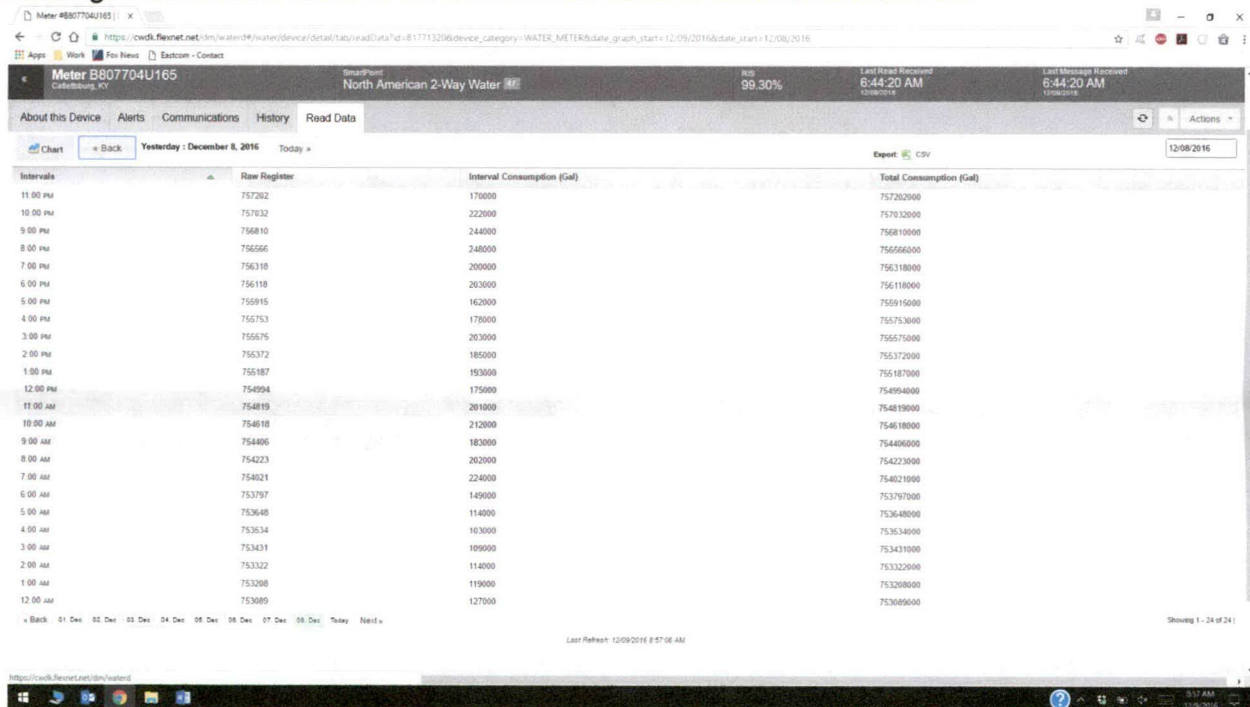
Meter #B807704U165 | ×

https://cwdk.flexnet.net/dm/waterd#/water/device/detail/tab/readData?id=81771320&device_category=WATER_METER&date_graph_start=12/09/2016&date_start=12/08/2016

Apps Work Fox News Eastcom - Contact

Meter B807704U165
Catlettsburg, KY

SmartPoint
North American 2-Way Water

RIS
99.30%

Last Read Received
6:44:20 AM
12/08/2016

Last Message Received
6:44:20 AM
12/09/2016

About this Device Alerts Communications History Read Data

Actions

Chart « Back Yesterday : December 8, 2016 Today »

Export: CSV

12/08/2016

| Intervals | Raw Register | Interval Consumption (Gal) | Total Consumption (Gal) |
|---|---|---|---|
| 11:00 PM | 757202 | 170000 | 757202000 |
| 10:00 PM | 757032 | 222000 | 757032000 |
| 9:00 PM | 756810 | 244000 | 756810000 |
| 8:00 PM | 756566 | 248000 | 756566000 |
| 7:00 PM | 756318 | 200000 | 756318000 |
| 6:00 PM | 756118 | 203000 | 756118000 |
| 5:00 PM | 755915 | 162000 | 755915000 |
| 4:00 PM | 755753 | 178000 | 755753000 |
| 3:00 PM | 755575 | 203000 | 755575000 |
| 2:00 PM | 755372 | 185000 | 755372000 |
| 1:00 PM | 755187 | 193000 | 755187000 |
| 12:00 PM | 754994 | 175000 | 754994000 |
| 11:00 AM | 754819 | 201000 | 754819000 |
| 10:00 AM | 754618 | 212000 | 754618000 |
| 9:00 AM | 754406 | 183000 | 754406000 |
| 8:00 AM | 754223 | 202000 | 754223000 |
| 7:00 AM | 754021 | 224000 | 754021000 |
| 6:00 AM | 753797 | 149000 | 753797000 |
| 5:00 AM | 753648 | 114000 | 753648000 |
| 4:00 AM | 753534 | 103000 | 753534000 |
| 3:00 AM | 753431 | 109000 | 753431000 |
| 2:00 AM | 753322 | 114000 | 753322000 |
| 1:00 AM | 753208 | 119000 | 753208000 |
| 12:00 AM | 753089 | 127000 | 753089000 |

« Back 01. Dec 02. Dec 03. Dec 04. Dec 05. Dec 06. Dec 07. Dec 08. Dec Today Next »

Showing 1 - 24 of 24

Last Refresh: 12/09/2016 8:57:06 AM

https://cwdk.flexnet.net/dm/waterd

8:57 AM
12/9/2016